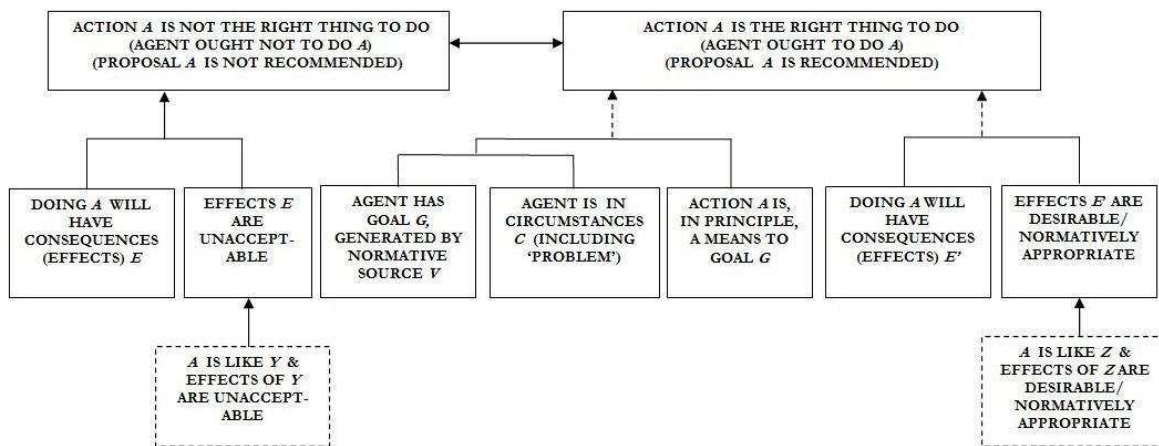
ACTION *A* IS NOT THE RIGHT THING TO DO (AGENT OUGHT NOT TO DO *A*) (PROPOSAL *A* IS NOT RECOMMENDED)

ACTION *A* IS THE RIGHT THING TO DO (AGENT OUGHT TO DO *A*) (PROPOSAL *A* IS RECOMMENDED)

DOING *A* WILL HAVE CONSEQUENCES (EFFECTS) *E*

EFFECTS *E* ARE UNACCEPTABLE

*A* IS LIKE *Y* & EFFECTS OF *Y* ARE UNACCEPTABLE

AGENT HAS GOAL *G*, GENERATED BY NORMATIVE SOURCE *V*

AGENT IS IN CIRCUMSTANCES *C* (INCLUDING 'PROBLEM')

ACTION *A* IS, IN PRINCIPLE, A MEANS TO GOAL *G*

DOING *A* WILL HAVE CONSEQUENCES (EFFECTS) *E'*

EFFECTS *E'* ARE DESIRABLE/ NORMATIVELY APPROPRIATE

*A* IS LIKE *Z* & EFFECTS OF *Z* ARE DESIRABLE/ NORMATIVELY APPROPRIATE